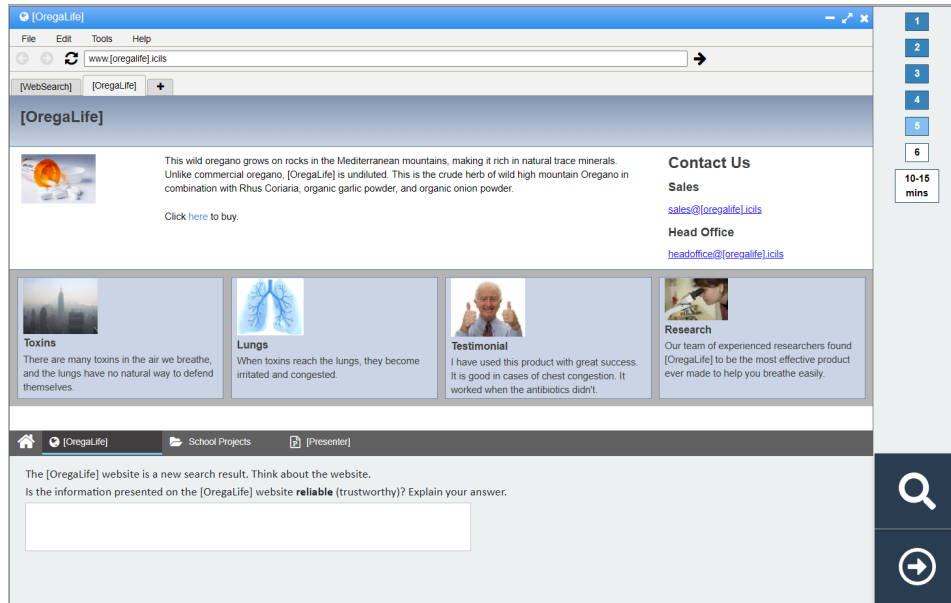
[OregaLife]

File Edit Tools Help

www.[oregalife].icils

[WebSearch] [OregaLife] +

[OregaLife]

This wild oregano grows on rocks in the Mediterranean mountains, making it rich in natural trace minerals. Unlike commercial oregano, [OregaLife] is undiluted. This is the crude herb of wild high mountain Oregano in combination with Rhus Coriaria, organic garlic powder, and organic onion powder.

Click here to buy.

Contact Us

Sales

sales@[oregalife].icils

Head Office

headoffice@[oregalife].icils

Toxins
There are many toxins in the air we breathe, and the lungs have no natural way to defend themselves.

Lungs
When toxins reach the lungs, they become irritated and congested.

Testimonial
I have used this product with great success. It is good in cases of chest congestion. It worked when the antibiotics didn't.

Research
Our team of experienced researchers found [OregaLife] to be the most effective product ever made to help you breathe easily.

[OregaLife] School Projects [Presenter]

The [OregaLife] website is a new search result. Think about the website.
Is the information presented on the [OregaLife] website **reliable** (trustworthy)? Explain your answer.

1
2
3
4
5
6
10-15 mins